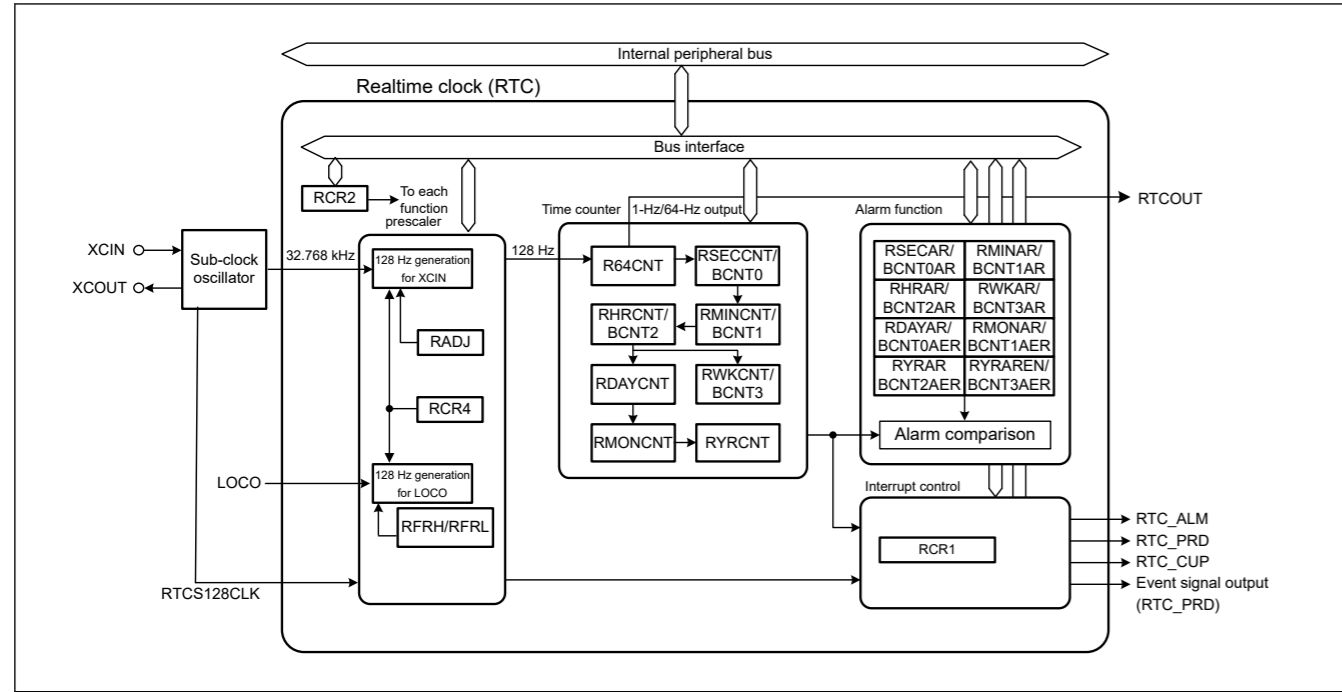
Internal peripheral bus

Realtime clock (RTC)

Bus interface

RCR2

To each function prescaler

Time counter

1-Hz/64-Hz output

Alarm function

RTCOUT

XCIN

XCOUT

Sub-clock oscillator

32.768 kHz

128 Hz generation for XCIN

128 Hz

R64CNT

RSECCNT/ BCNT0

RHRCNT/ BCNT2

RMINCNT/ BCNT1

RDAYCNT

RWKCNT/ BCNT3

RMONCNT

RYRCNT

RADJ

RCR4

RSECAR/ BCNT0AR

RMINAR/ BCNT1AR

RHRAR/ BCNT2AR

RWKAR/ BCNT3AR

RDAYAR/ BCNT0AER

RMONAR/ BCNT1AER

RYRAR BCNT2AER

RYRAREN/ BCNT3AER

Alarm comparison

LOCO

128 Hz generation for LOCO

RFRH/RFRL

Interrupt control

RCR1

RTC_ALM

RTC_PRD

RTC_CUP

Event signal output (RTC_PRD)

RTCS128CLK